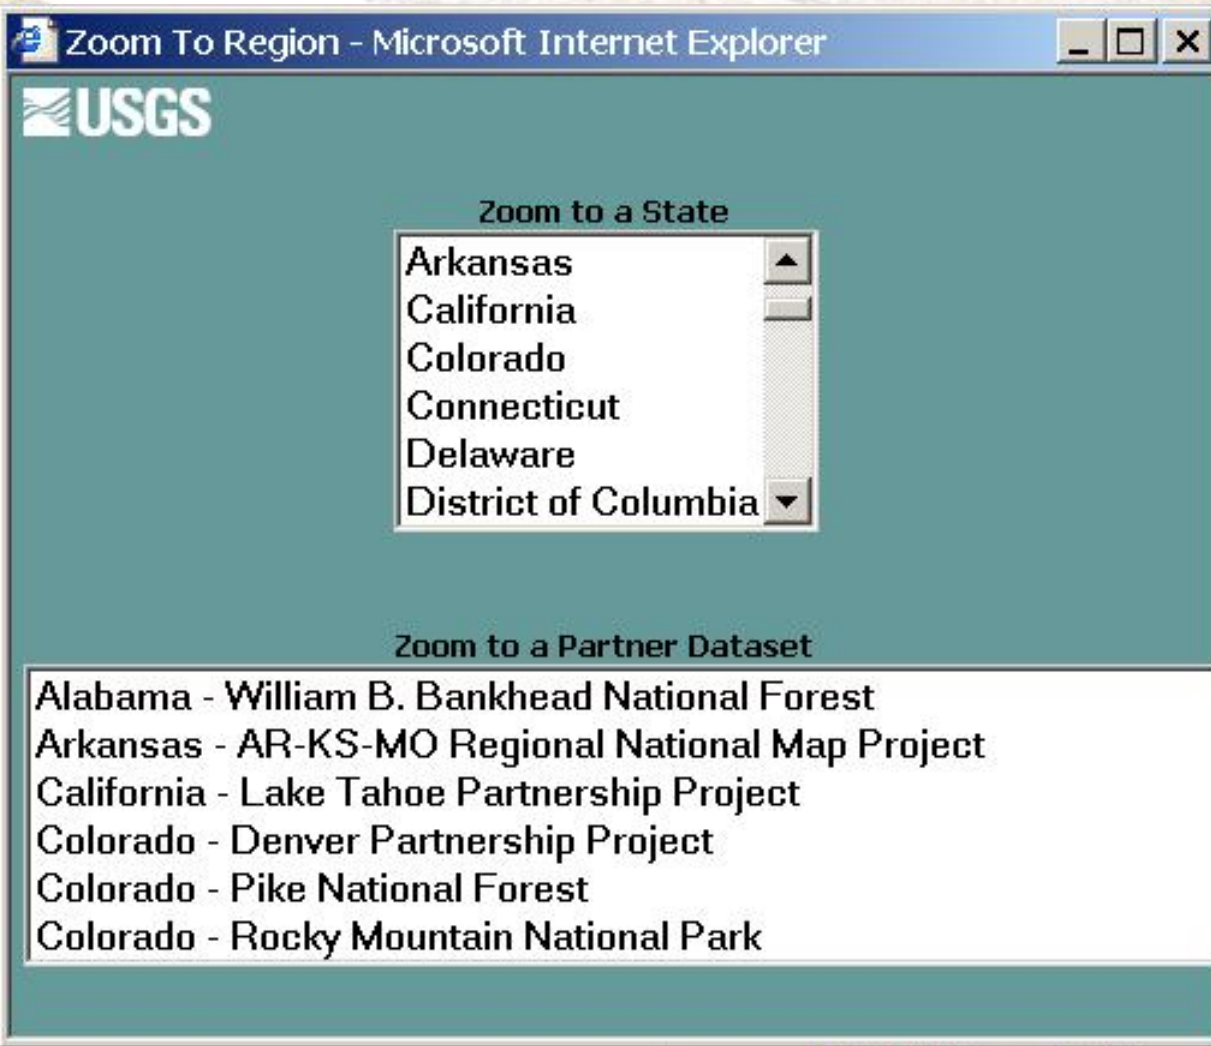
Zoom To Region - Microsoft Internet Explorer

USGS

Zoom to a State

Arkansas
California
Colorado
Connecticut
Delaware
District of Columbia

Zoom to a Partner Dataset

Alabama - William B. Bankhead National Forest
Arkansas - AR-KS-MO Regional National Map Project
California - Lake Tahoe Partnership Project
Colorado - Denver Partnership Project
Colorado - Pike National Forest
Colorado - Rocky Mountain National Park